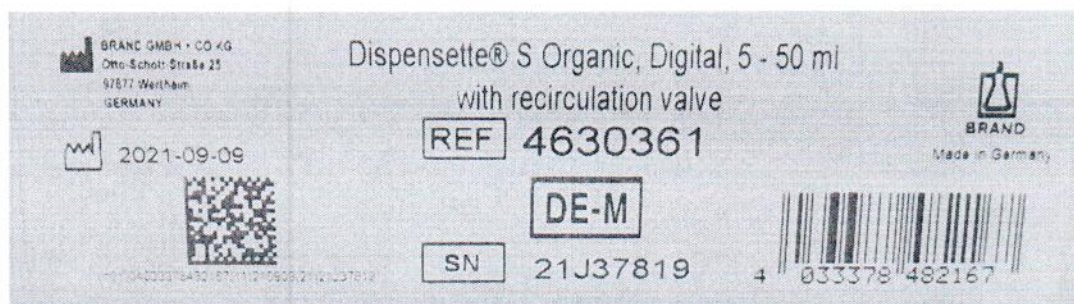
BRAND GMBH + CO KG
Otto-Schott-Straße 25
97877 Wertheim
GERMANY

2021-09-09

Dispensette® S Organic, Digital, 5 - 50 ml
with recirculation valve

REF 4630361

DE-M

SN 21J37819

BRAND
Made in Germany

4 033378 482167

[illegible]